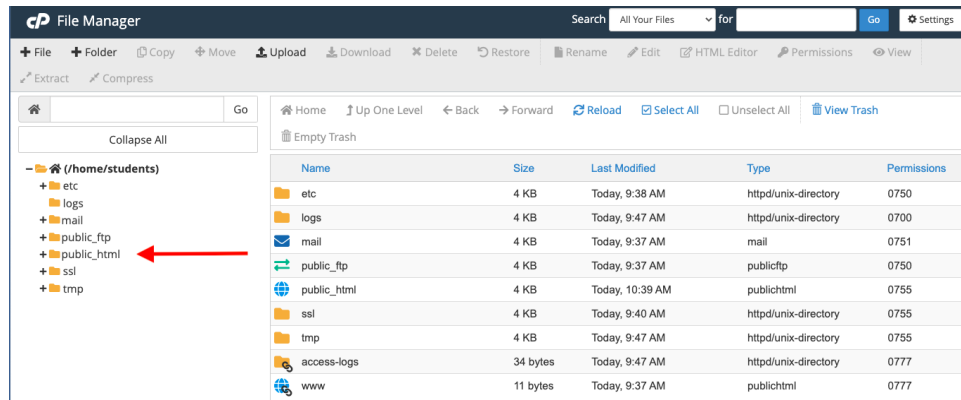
cP File Manager

Search All Your Files for Go Settings

File Folder Copy Move Upload Download Delete Restore Rename Edit HTML Editor Permissions View

Extract Compress

Go

Collapse All

– (/home/students)
+ etc
logs
+ mail
+ public_ftp
+ public_html
+ ssl
+ tmp

Home Up One Level Back Forward Reload Select All Unselect All View Trash

Empty Trash

| Name | Size | Last Modified | Type | Permissions |
|---|---|---|---|---|
| etc | 4 KB | Today, 9:38 AM | httpd/unix-directory | 0750 |
| logs | 4 KB | Today, 9:47 AM | httpd/unix-directory | 0700 |
| mail | 4 KB | Today, 9:37 AM | mail | 0751 |
| public_ftp | 4 KB | Today, 9:37 AM | publicftp | 0750 |
| public_html | 4 KB | Today, 10:39 AM | publichtml | 0755 |
| ssl | 4 KB | Today, 9:40 AM | httpd/unix-directory | 0755 |
| tmp | 4 KB | Today, 9:47 AM | httpd/unix-directory | 0755 |
| access-logs | 34 bytes | Today, 9:47 AM | httpd/unix-directory | 0777 |
| www | 11 bytes | Today, 9:37 AM | publichtml | 0777 |